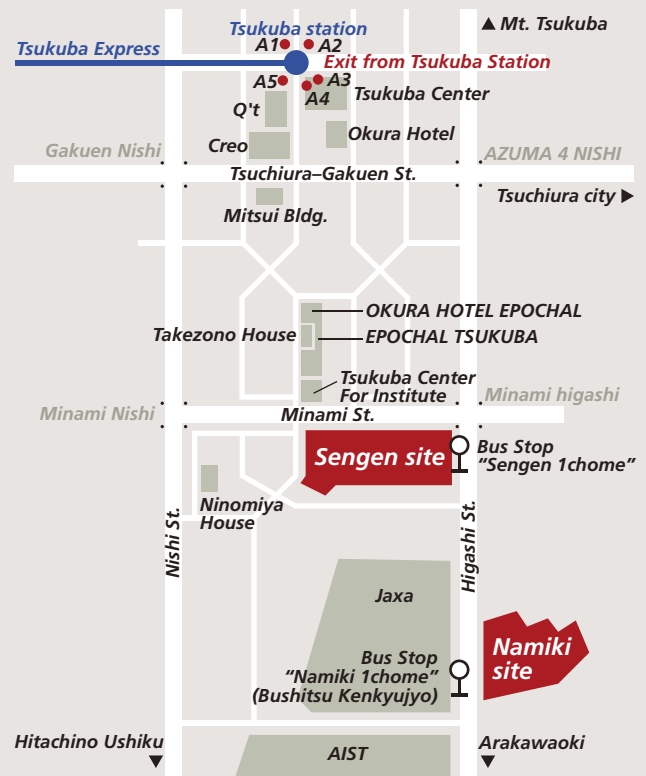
Tsukuba station
▲ Mt. Tsukuba
Tsukuba Express
A1
A2
Exit from Tsukuba Station
A5
A3
A4
Q't
Tsukuba Center
Okura Hotel
Creo
Gakuen Nishi
AZUMA 4 NISHI
Tsuchiura–Gakuen St.
Tsuchiura city ▶
Mitsui Bldg.
OKURA HOTEL EPOCHAL
Takezono House
EPOCHAL TSUKUBA
Tsukuba Center For Institute
Minami higashi
Minami Nishi
Minami St.
Sengen site
Bus Stop "Sengen 1chome"
Ninomiya House
Nishi St.
Higashi St.
Jaxa
Namiki site
Bus Stop "Namiki 1chome" (Bushitsu Kenkyujyo)
Hitachino Ushiku ▼
AIST
Arakawaoki ▼